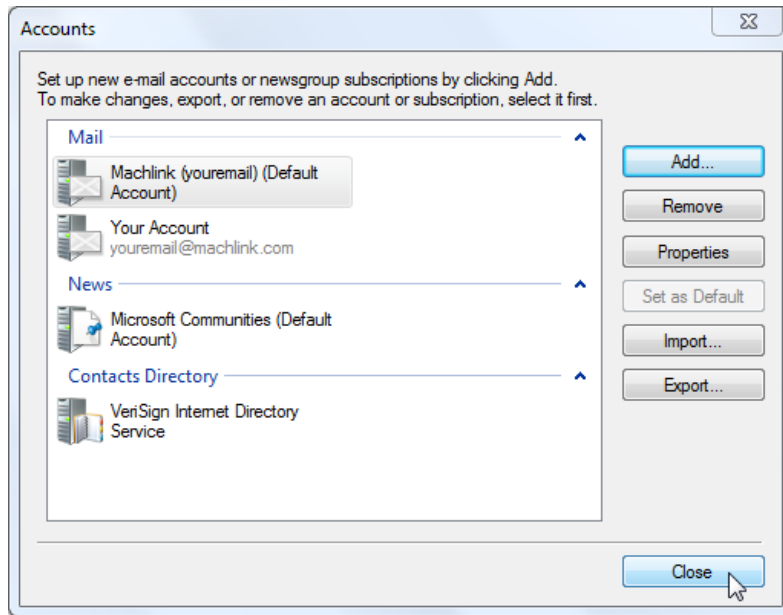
Accounts

Set up new e-mail accounts or newsgroup subscriptions by clicking Add.
To make changes, export, or remove an account or subscription, select it first.

Mail

Machlink (youremail) (Default Account)

Your Account
youremail@machlink.com

News

Microsoft Communities (Default Account)

Contacts Directory

VeriSign Internet Directory Service

Add...

Remove

Properties

Set as Default

Import...

Export...

Close